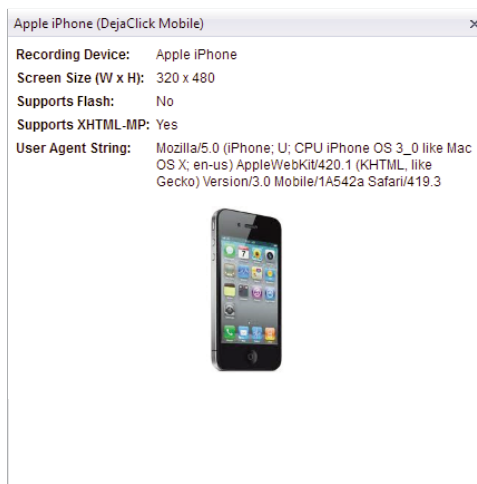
Apple iPhone (DejaClick Mobile) ×

| | |
|---|---|
| Recording Device: | Apple iPhone |
| Screen Size (W x H): | 320 x 480 |
| Supports Flash: | No |
| Supports XHTML-MP: | Yes |
| User Agent String: | Mozilla/5.0 (iPhone; U; CPU iPhone OS 3_0 like Mac OS X; en-us) AppleWebKit/420.1 (KHTML, like Gecko) Version/3.0 Mobile/1A542a Safari/419.3 |